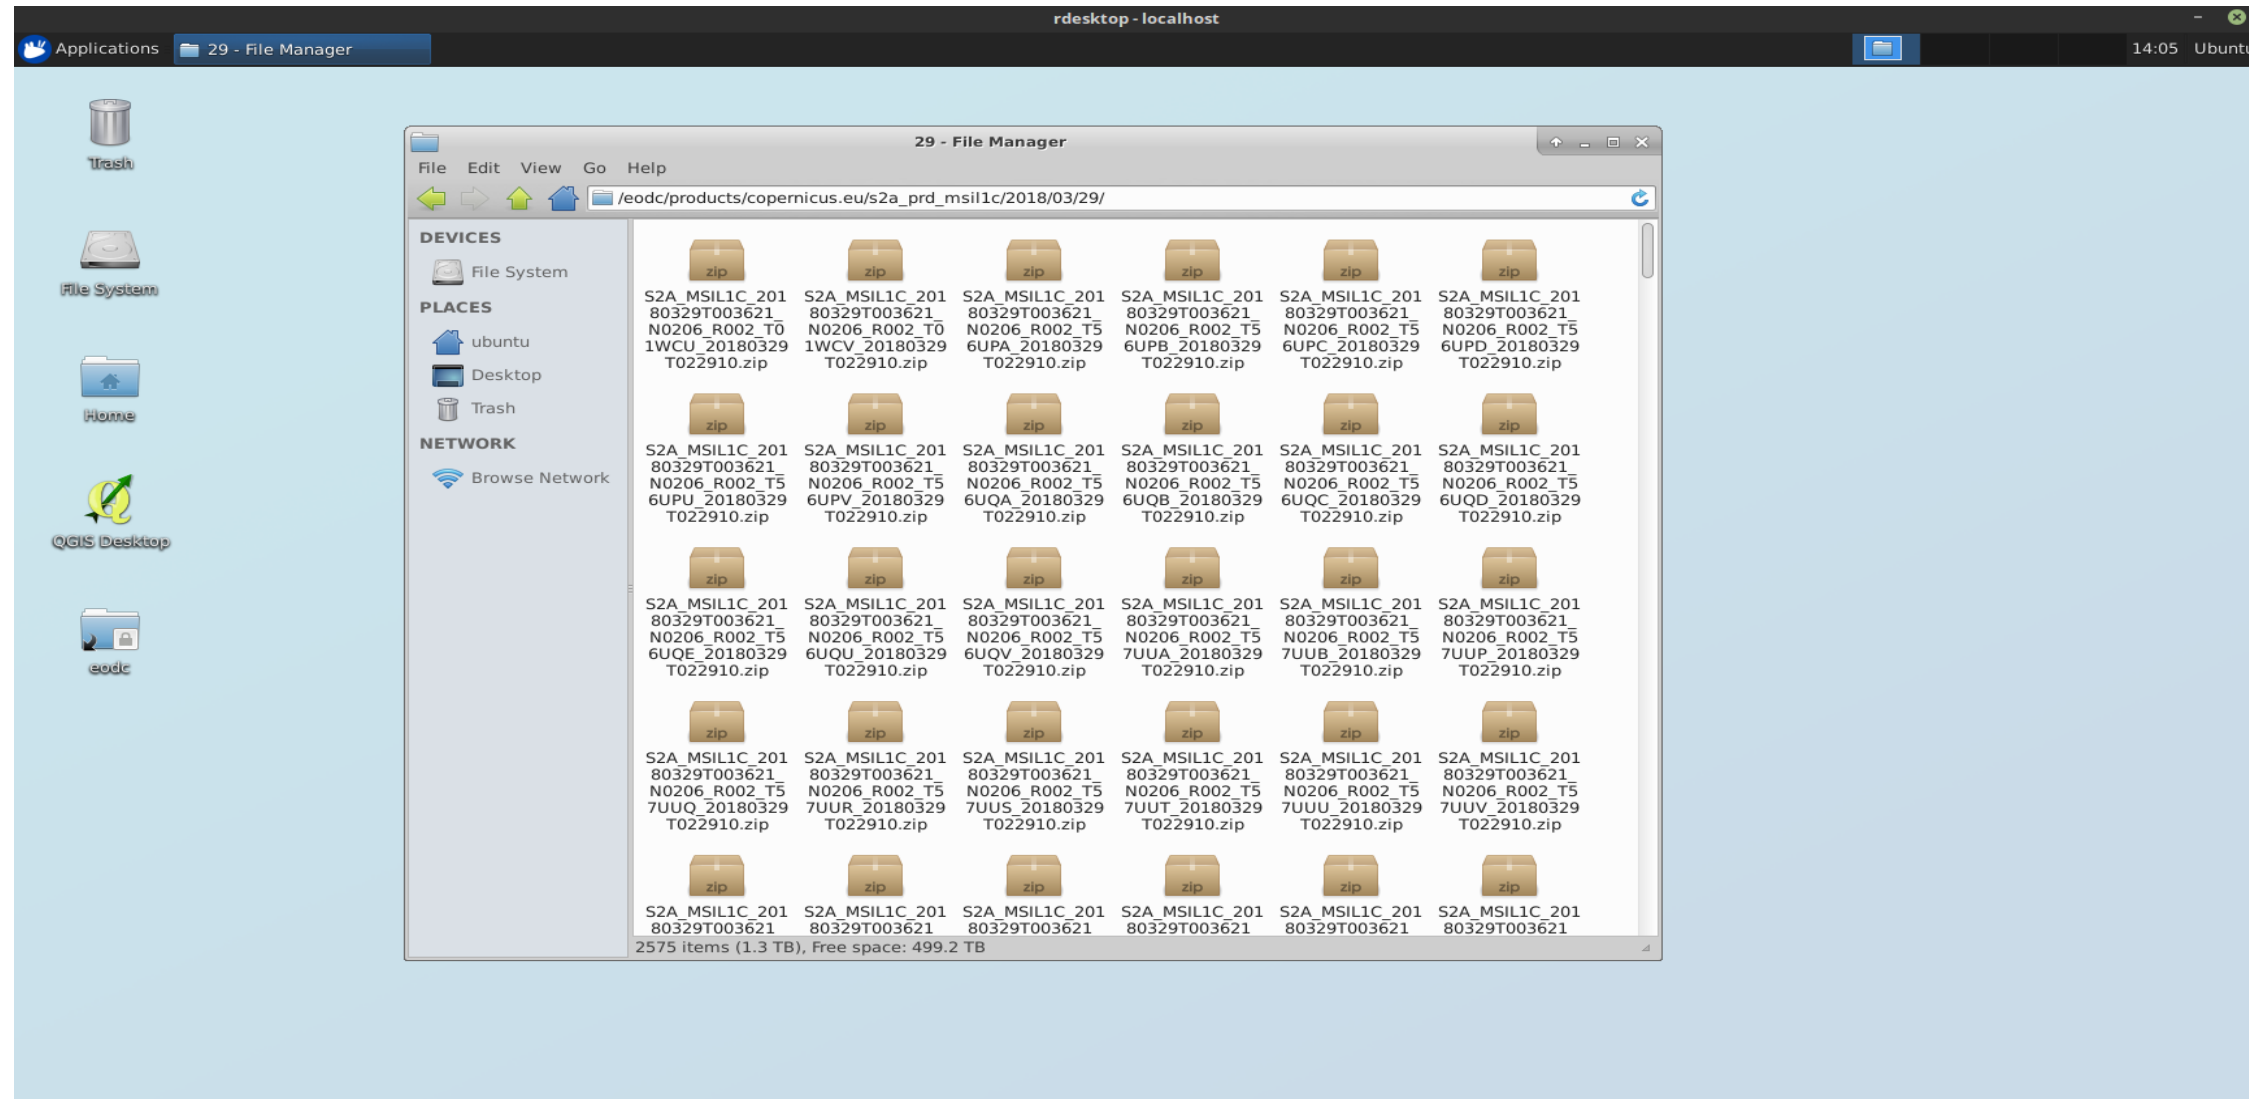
rdesktop - localhost

Applications 29 - File Manager

14:05 Ubuntu

Trash

File System

Home

QGIS Desktop

eodc

29 - File Manager

File Edit View Go Help

/eodc/products/copernicus.eu/s2a_prd_msil1c/2018/03/29/

DEVICES

File System

PLACES

ubuntu

Desktop

Trash

NETWORK

Browse Network

zip S2A_MSIL1C_20180329T003621_N0206_R002_T01WCU_20180329T022910.zip

zip S2A_MSIL1C_20180329T003621_N0206_R002_T01WCV_20180329T022910.zip

zip S2A_MSIL1C_20180329T003621_N0206_R002_T56UPA_20180329T022910.zip

zip S2A_MSIL1C_20180329T003621_N0206_R002_T56UPB_20180329T022910.zip

zip S2A_MSIL1C_20180329T003621_N0206_R002_T56UPC_20180329T022910.zip

zip S2A_MSIL1C_20180329T003621_N0206_R002_T56UPD_20180329T022910.zip

zip S2A_MSIL1C_20180329T003621_N0206_R002_T56UPU_20180329T022910.zip

zip S2A_MSIL1C_20180329T003621_N0206_R002_T56UPV_20180329T022910.zip

zip S2A_MSIL1C_20180329T003621_N0206_R002_T56UQA_20180329T022910.zip

zip S2A_MSIL1C_20180329T003621_N0206_R002_T56UQB_20180329T022910.zip

zip S2A_MSIL1C_20180329T003621_N0206_R002_T56UQC_20180329T022910.zip

zip S2A_MSIL1C_20180329T003621_N0206_R002_T56UQD_20180329T022910.zip

zip S2A_MSIL1C_20180329T003621_N0206_R002_T56UQE_20180329T022910.zip

zip S2A_MSIL1C_20180329T003621_N0206_R002_T56UQU_20180329T022910.zip

zip S2A_MSIL1C_20180329T003621_N0206_R002_T56UQV_20180329T022910.zip

zip S2A_MSIL1C_20180329T003621_N0206_R002_T57UUA_20180329T022910.zip

zip S2A_MSIL1C_20180329T003621_N0206_R002_T57UUB_20180329T022910.zip

zip S2A_MSIL1C_20180329T003621_N0206_R002_T57UUP_20180329T022910.zip

zip S2A_MSIL1C_20180329T003621_N0206_R002_T57UUQ_20180329T022910.zip

zip S2A_MSIL1C_20180329T003621_N0206_R002_T57UUR_20180329T022910.zip

zip S2A_MSIL1C_20180329T003621_N0206_R002_T57UUS_20180329T022910.zip

zip S2A_MSIL1C_20180329T003621_N0206_R002_T57UUT_20180329T022910.zip

zip S2A_MSIL1C_20180329T003621_N0206_R002_T57UUU_20180329T022910.zip

zip S2A_MSIL1C_20180329T003621_N0206_R002_T57UUV_20180329T022910.zip

zip S2A_MSIL1C_20180329T003621

zip S2A_MSIL1C_20180329T003621

zip S2A_MSIL1C_20180329T003621

zip S2A_MSIL1C_20180329T003621

zip S2A_MSIL1C_20180329T003621

zip S2A_MSIL1C_20180329T003621

2575 items (1.3 TB), Free space: 499.2 TB